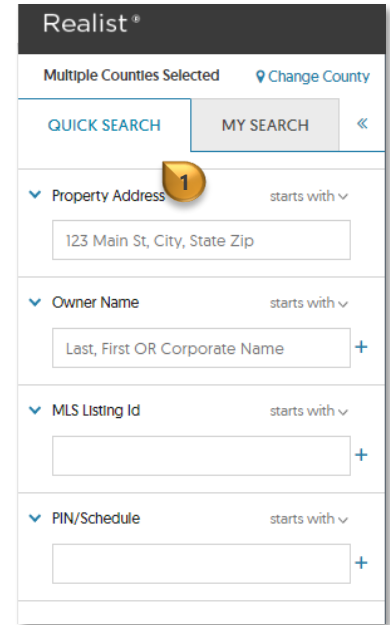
Realist®

Multiple Counties Selected Change County

QUICK SEARCH MY SEARCH «

1

Property Address starts with

123 Main St, City, State Zip

Owner Name starts with

Last, First OR Corporate Name +

MLS Listing Id starts with

+

PIN/Schedule starts with

+